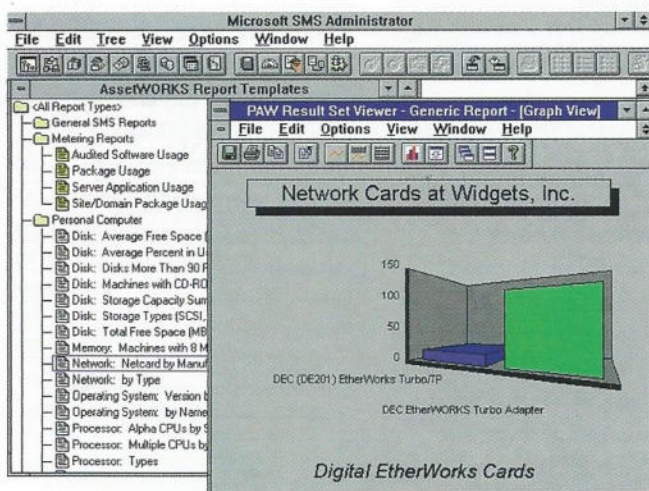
Microsoft SMS Administrator

File Edit Tree View Options Window Help

AssetWORKS Report Templates

<All Report Types>
General SMS Reports
Metering Reports
Audited Software Usage
Package Usage
Server Application Usage
Site/Domain Package Usag
Personal Computer
Disk: Average Free Space
Disk: Average Percent in U
Disk: Disks More Than 90
Disk: Machines with CD-RO
Disk: Storage Capacity Sum
Disk: Storage Types (SCSI,
Disk: Total Free Space (MB
Memory: Machines with 8 M
Network: Netcard by Manuf
Network: by Type
Operating System: Version b
Operating System: by Name
Processor: Alpha CPUs by
Processor: Multiple CPUs by
Processor: Types

PAW Result Set Viewer - Generic Report - [Graph View]

File Edit Options View Window Help

Network Cards at Widgets, Inc.

150
100
50
0

DEC (DE201) EtherWorks Turbo/TP

DEC EtherWORKS Turbo Adapter

Digital EtherWorks Cards